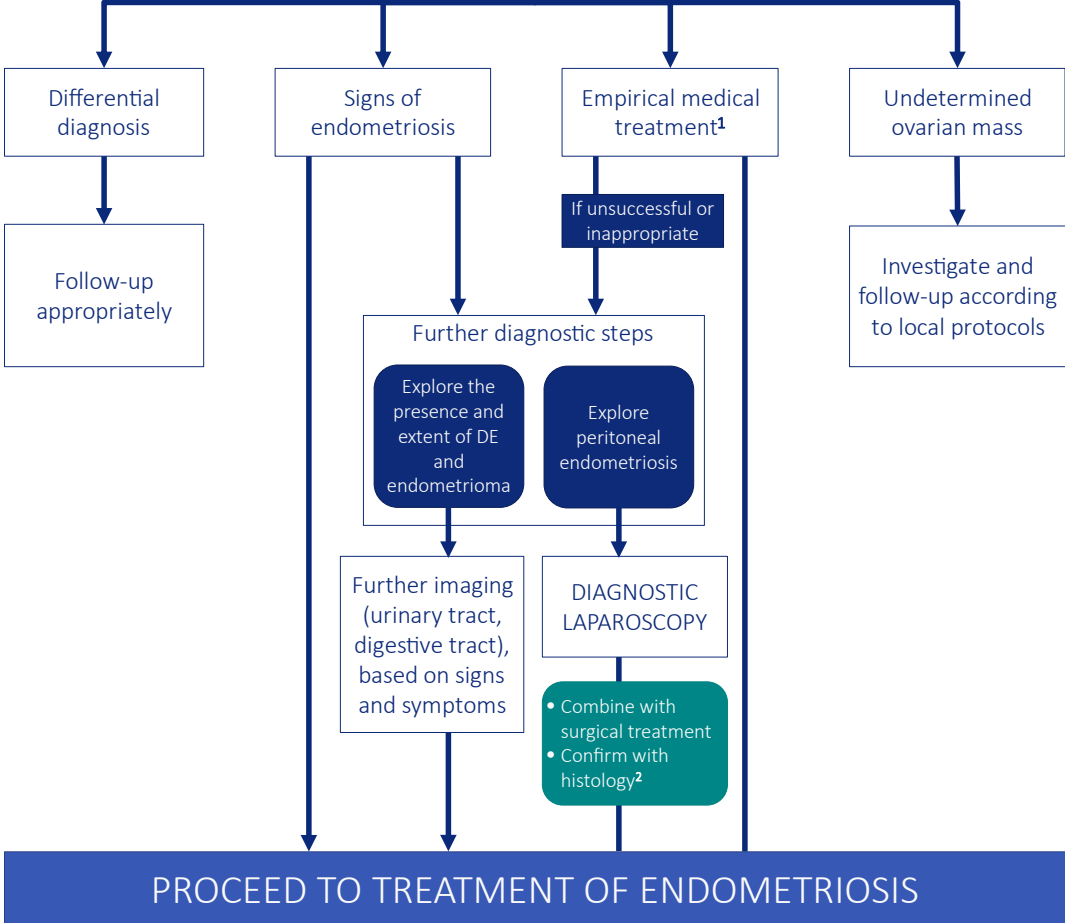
Differential diagnosis

Signs of endometriosis

Empirical medical treatment$^1$

Undetermined ovarian mass

If unsuccessful or inappropriate

Follow-up appropriately

Investigate and follow-up according to local protocols

Further diagnostic steps

Explore the presence and extent of DE and endometrioma

Explore peritoneal endometriosis

Further imaging (urinary tract, digestive tract), based on signs and symptoms

DIAGNOSTIC LAPAROSCOPY

• Combine with surgical treatment
• Confirm with histology$^2$

PROCEED TO TREATMENT OF ENDOMETRIOSIS